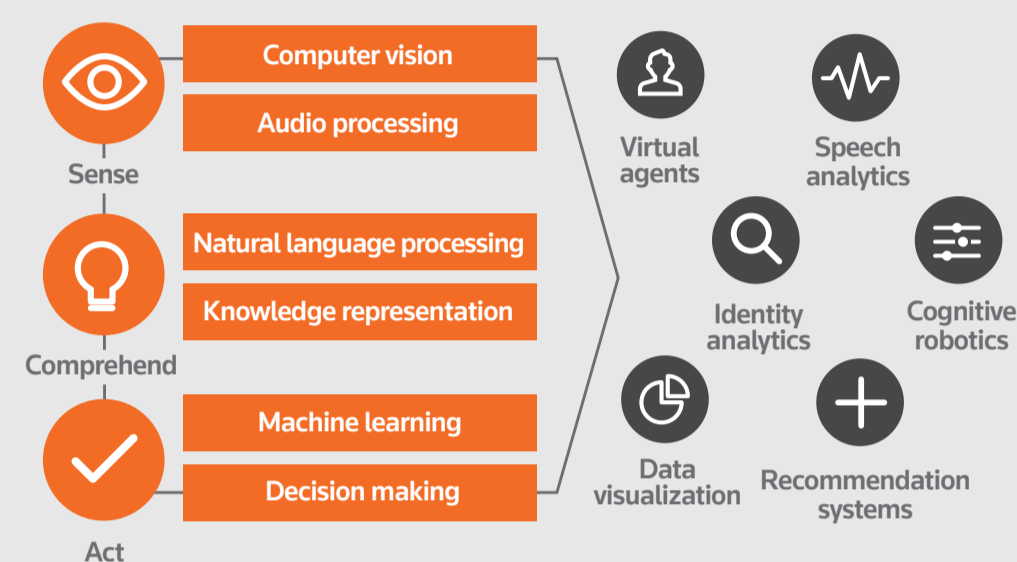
Sense

Computer vision

Audio processing

Comprehend

Natural language processing

Knowledge representation

Act

Machine learning

Decision making

Virtual agents

Speech analytics

Identity analytics

Cognitive robotics

Data visualization

Recommendation systems